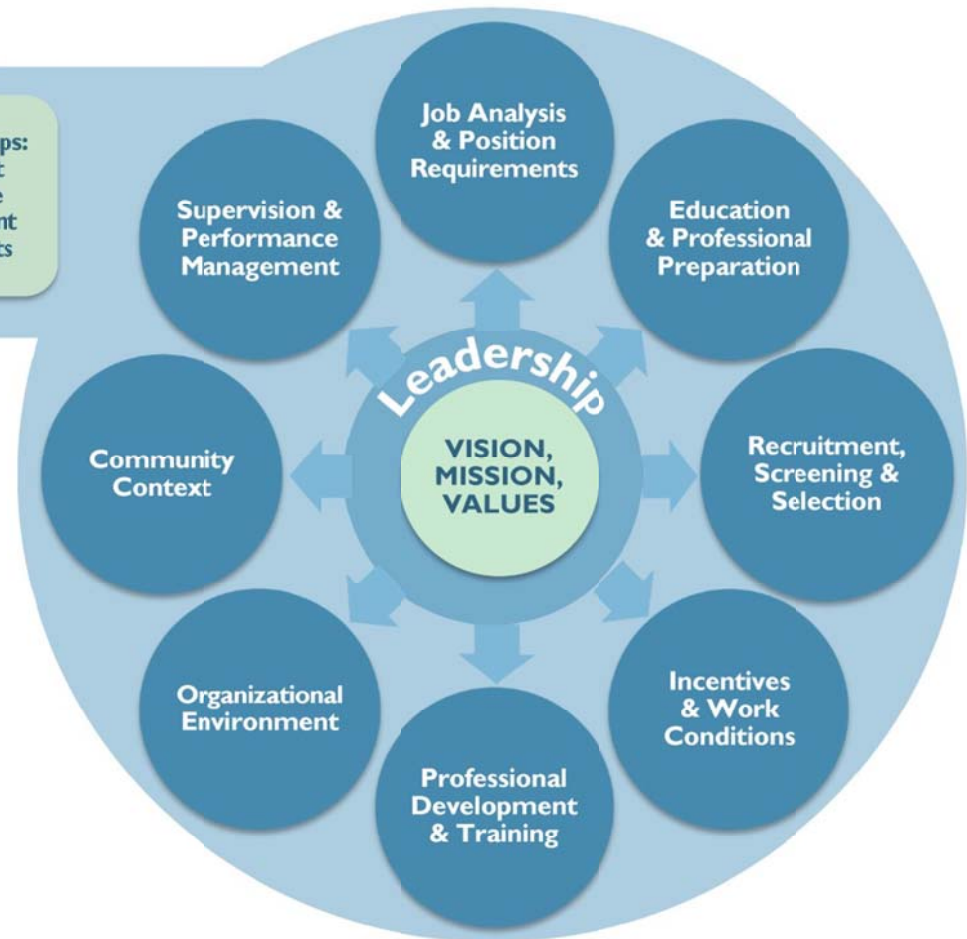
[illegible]ps:
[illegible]t
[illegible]e
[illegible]nt
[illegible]ts

Job Analysis & Position Requirements

Education & Professional Preparation

Recruitment, Screening & Selection

Incentives & Work Conditions

Professional Development & Training

Organizational Environment

Community Context

Supervision & Performance Management

Leadership

VISION, MISSION, VALUES